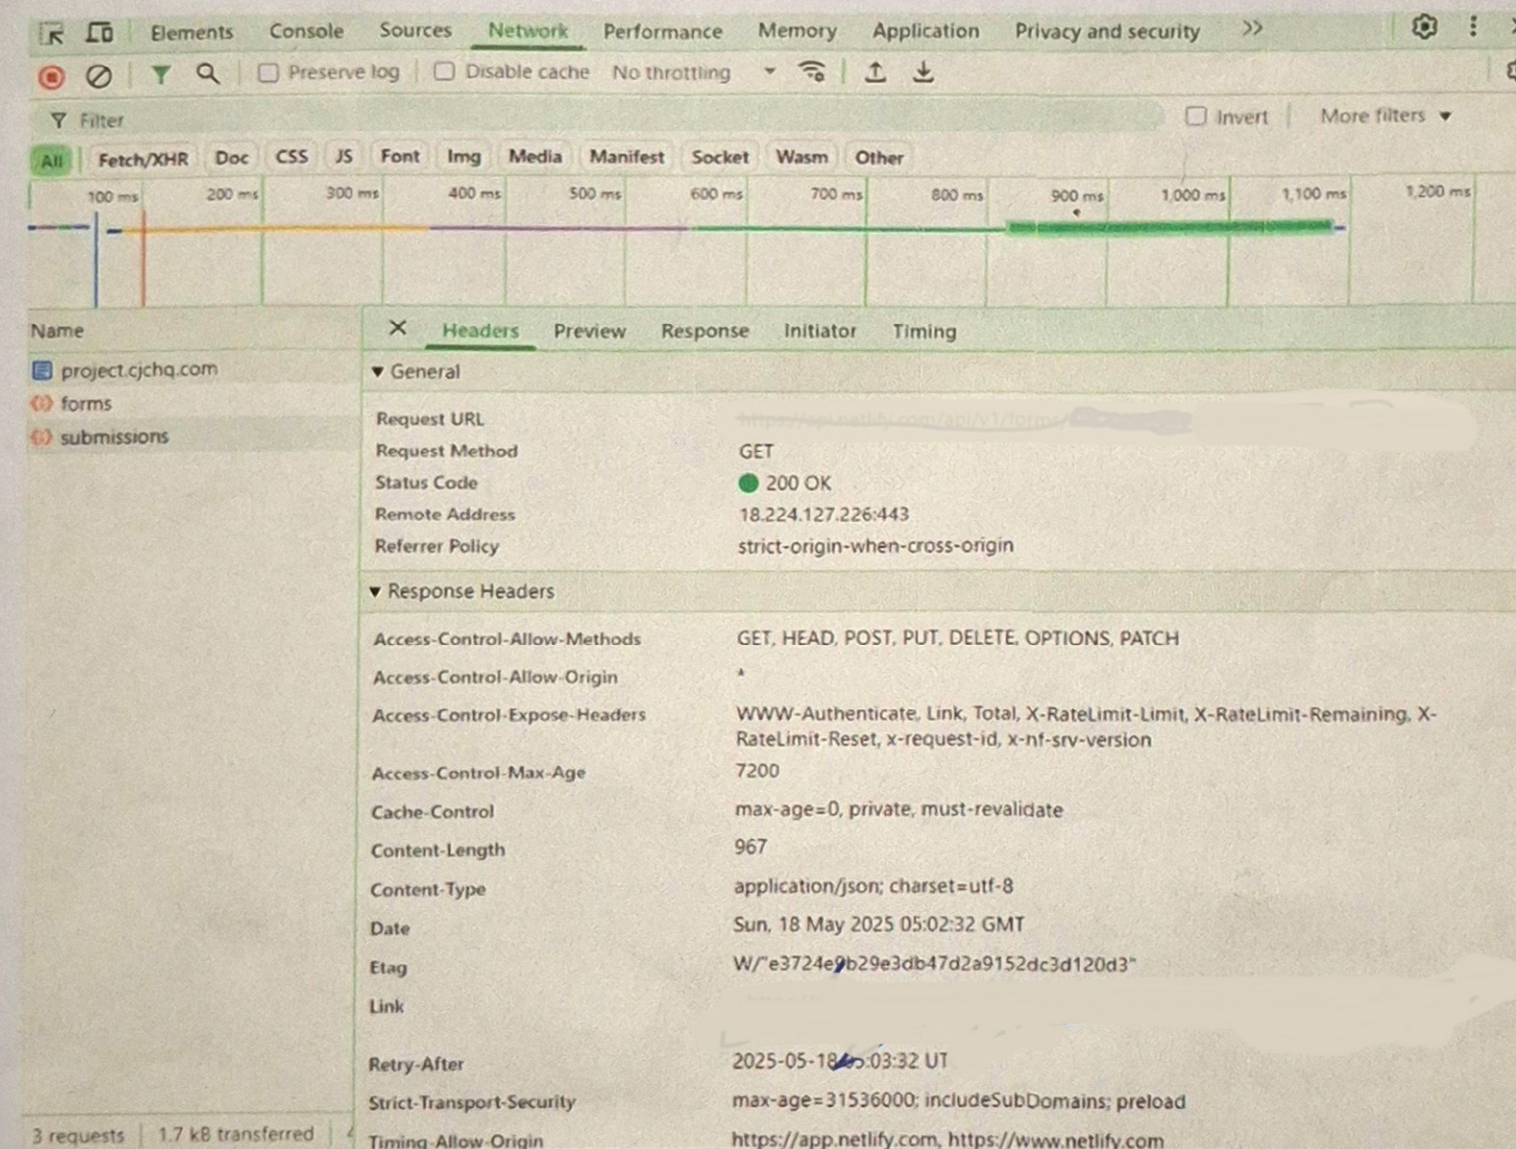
Elements Console Sources Network Performance Memory Application Privacy and security >>

Preserve log Disable cache No throttling

Filter Invert More filters

All Fetch/XHR Doc CSS JS Font Img Media Manifest Socket Wasm Other

100 ms 200 ms 300 ms 400 ms 500 ms 600 ms 700 ms 800 ms 900 ms 1,000 ms 1,100 ms 1,200 ms

Name
project.cjchq.com
forms
submissions

3 requests | 1.7 kB transferred

× Headers Preview Response Initiator Timing

▼ General

| | |
|---|---|
| Request URL | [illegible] |
| Request Method | GET |
| Status Code | 200 OK |
| Remote Address | 18.224.127.226:443 |
| Referrer Policy | strict-origin-when-cross-origin |

▼ Response Headers

| | |
|---|---|
| Access-Control-Allow-Methods | GET, HEAD, POST, PUT, DELETE, OPTIONS, PATCH |
| Access-Control-Allow-Origin | * |
| Access-Control-Expose-Headers | WWW-Authenticate, Link, Total, X-RateLimit-Limit, X-RateLimit-Remaining, X-RateLimit-Reset, x-request-id, x-nf-srv-version |
| Access-Control-Max-Age | 7200 |
| Cache-Control | max-age=0, private, must-revalidate |
| Content-Length | 967 |
| Content-Type | application/json; charset=utf-8 |
| Date | Sun, 18 May 2025 05:02:32 GMT |
| Etag | W/"e3724e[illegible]b29e3db47d2a9152dc3d120d3" |
| Link | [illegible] |
| Retry-After | 2025-05-18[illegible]:03:32 UT |
| Strict-Transport-Security | max-age=31536000; includeSubDomains; preload |
| Timing-Allow-Origin | https://app.netlify.com, https://www.netlify.com |